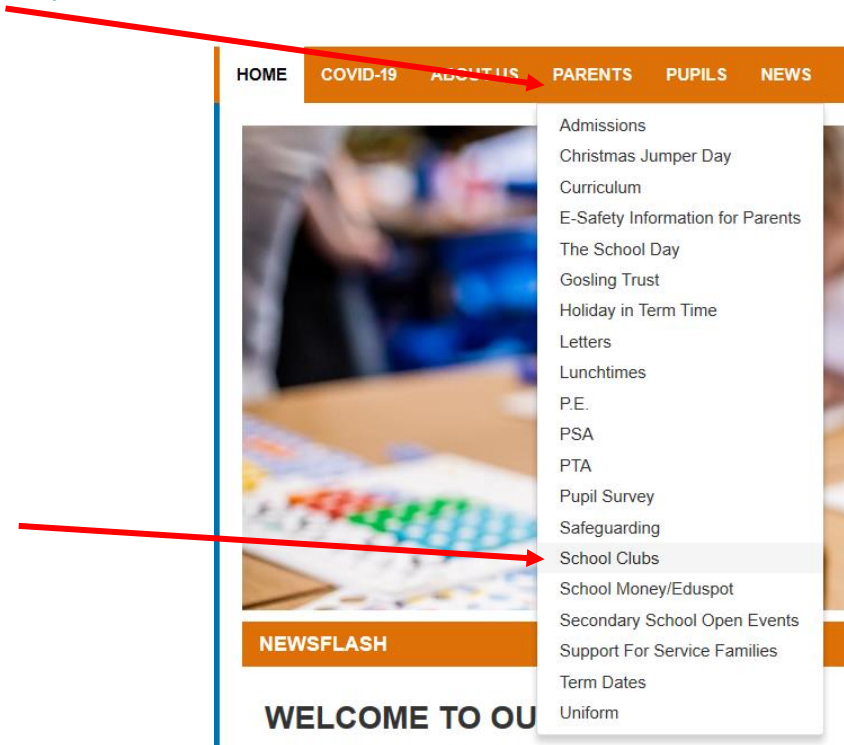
HOME COVID-19 ABOUT US PARENTS PUPILS NEWS

Admissions
Christmas Jumper Day
Curriculum
E-Safety Information for Parents
The School Day
Gosling Trust
Holiday in Term Time
Letters
Lunchtimes
P.E.
PSA
PTA
Pupil Survey
Safeguarding
School Clubs
School Money/Eduspot
Secondary School Open Events
Support For Service Families
Term Dates
Uniform

NEWSFLASH

WELCOME TO OU